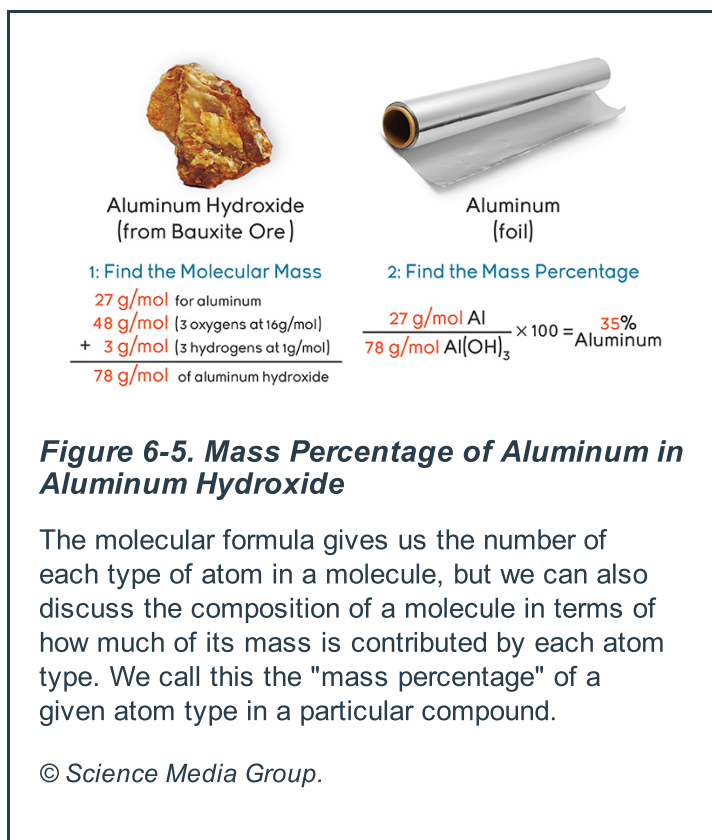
Aluminum Hydroxide
(from Bauxite Ore)

Aluminum
(foil)

1: Find the Molecular Mass

27 g/mol for aluminum
48 g/mol (3 oxygens at 16g/mol)
+ 3 g/mol (3 hydrogens at 1g/mol)
78 g/mol of aluminum hydroxide

2: Find the Mass Percentage

$\frac{27 \text{ g/mol Al}}{78 \text{ g/mol Al(OH)}_3} \times 100 =$ 35% Aluminum

*Figure 6-5. Mass Percentage of Aluminum in Aluminum Hydroxide*

The molecular formula gives us the number of each type of atom in a molecule, but we can also discuss the composition of a molecule in terms of how much of its mass is contributed by each atom type. We call this the "mass percentage" of a given atom type in a particular compound.

© Science Media Group.